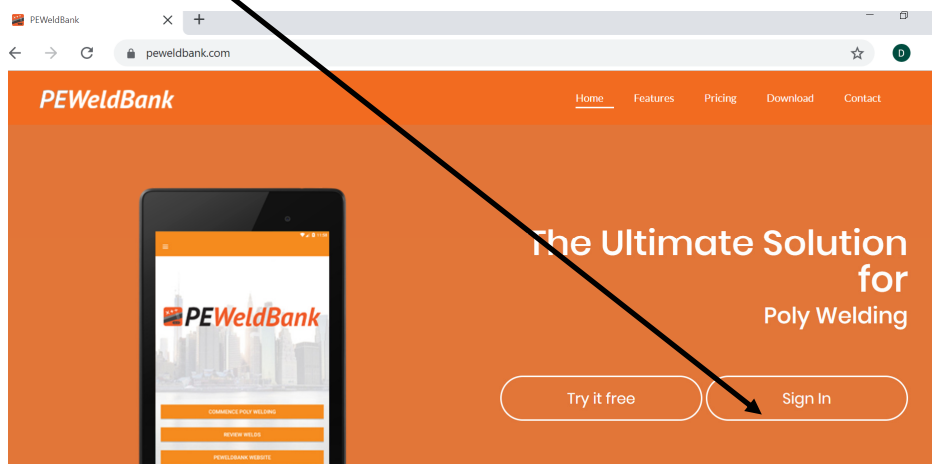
PEWeldBank

peweldbank.com

D

PEWeldBank

Home Features Pricing Download Contact

PEWeldBank

COMMENCE POLY WELDING

REVIEW WELDS

PEWELDBANK WEBSITE

The Ultimate Solution for

Poly Welding

Try it free

Sign In